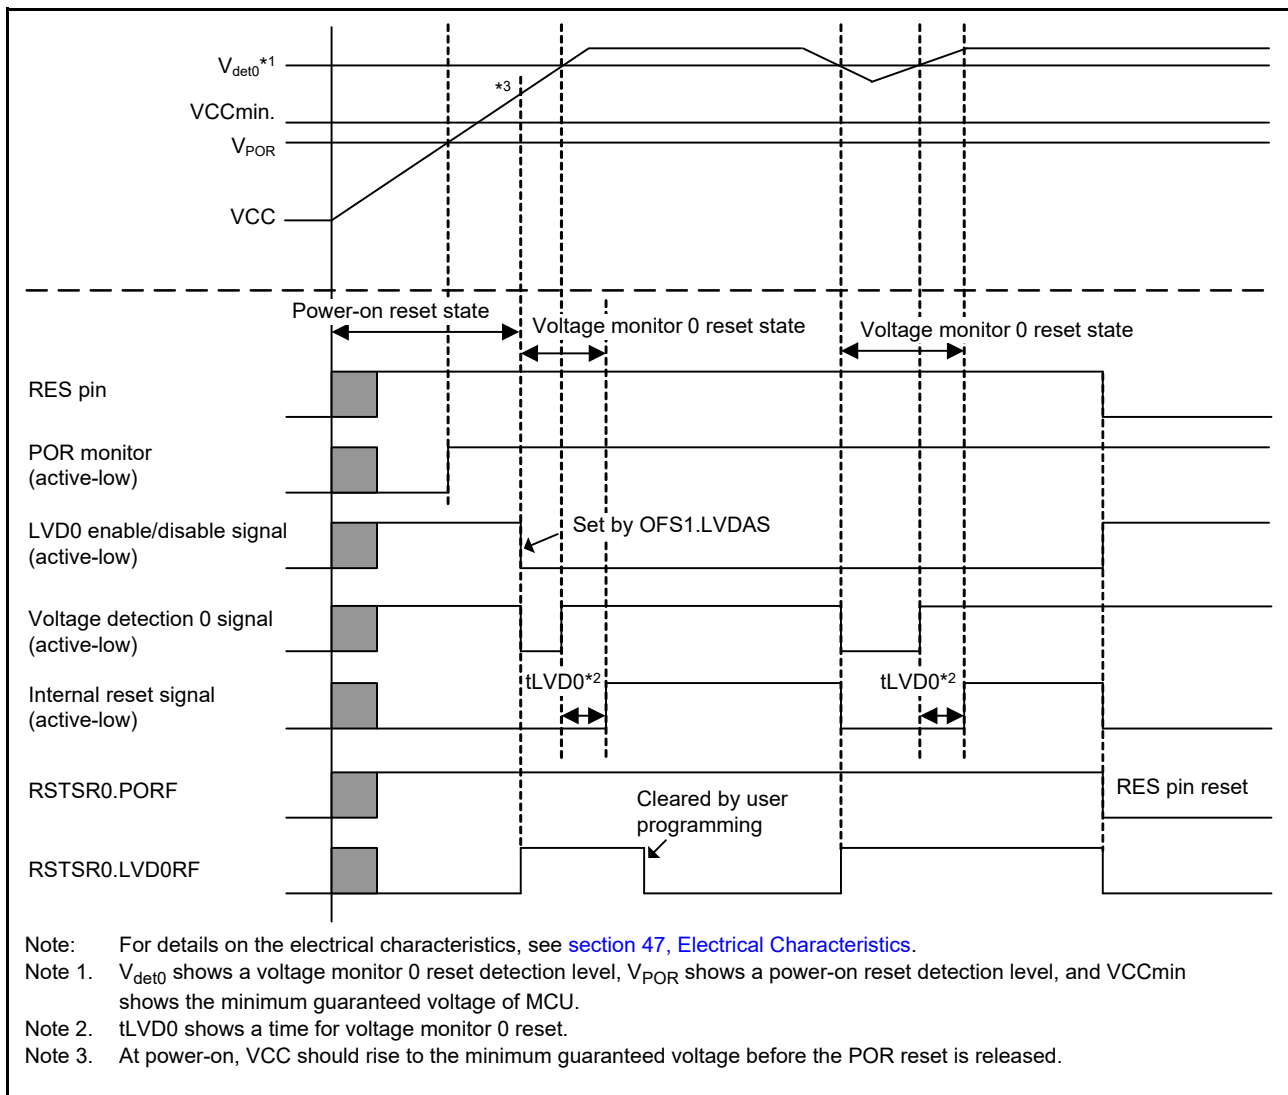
$V_{det0}$*1
*3
VCCmin.
$V_{POR}$
VCC

Power-on reset state
Voltage monitor 0 reset state
Voltage monitor 0 reset state

RES pin
POR monitor (active-low)
LVD0 enable/disable signal (active-low)
Set by OFS1.LVDAS
Voltage detection 0 signal (active-low)
Internal reset signal (active-low)
tLVD0*2
tLVD0*2
RSTSR0.PORF
RES pin reset
Cleared by user programming
RSTSR0.LVD0RF

Note: For details on the electrical characteristics, see section 47, Electrical Characteristics.
Note 1. $V_{det0}$ shows a voltage monitor 0 reset detection level, $V_{POR}$ shows a power-on reset detection level, and VCCmin shows the minimum guaranteed voltage of MCU.
Note 2. tLVD0 shows a time for voltage monitor 0 reset.
Note 3. At power-on, VCC should rise to the minimum guaranteed voltage before the POR reset is released.